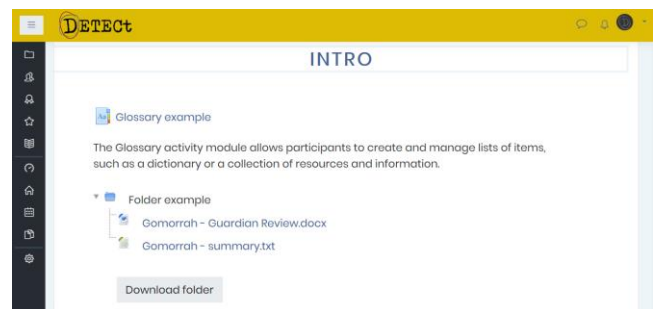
DETECt

INTRO

Glossary example

The Glossary activity module allows participants to create and manage lists of items, such as a dictionary or a collection of resources and information.

Folder example

Gomorrah - Guardian Review.docx

Gomorrah - summary.txt

Download folder